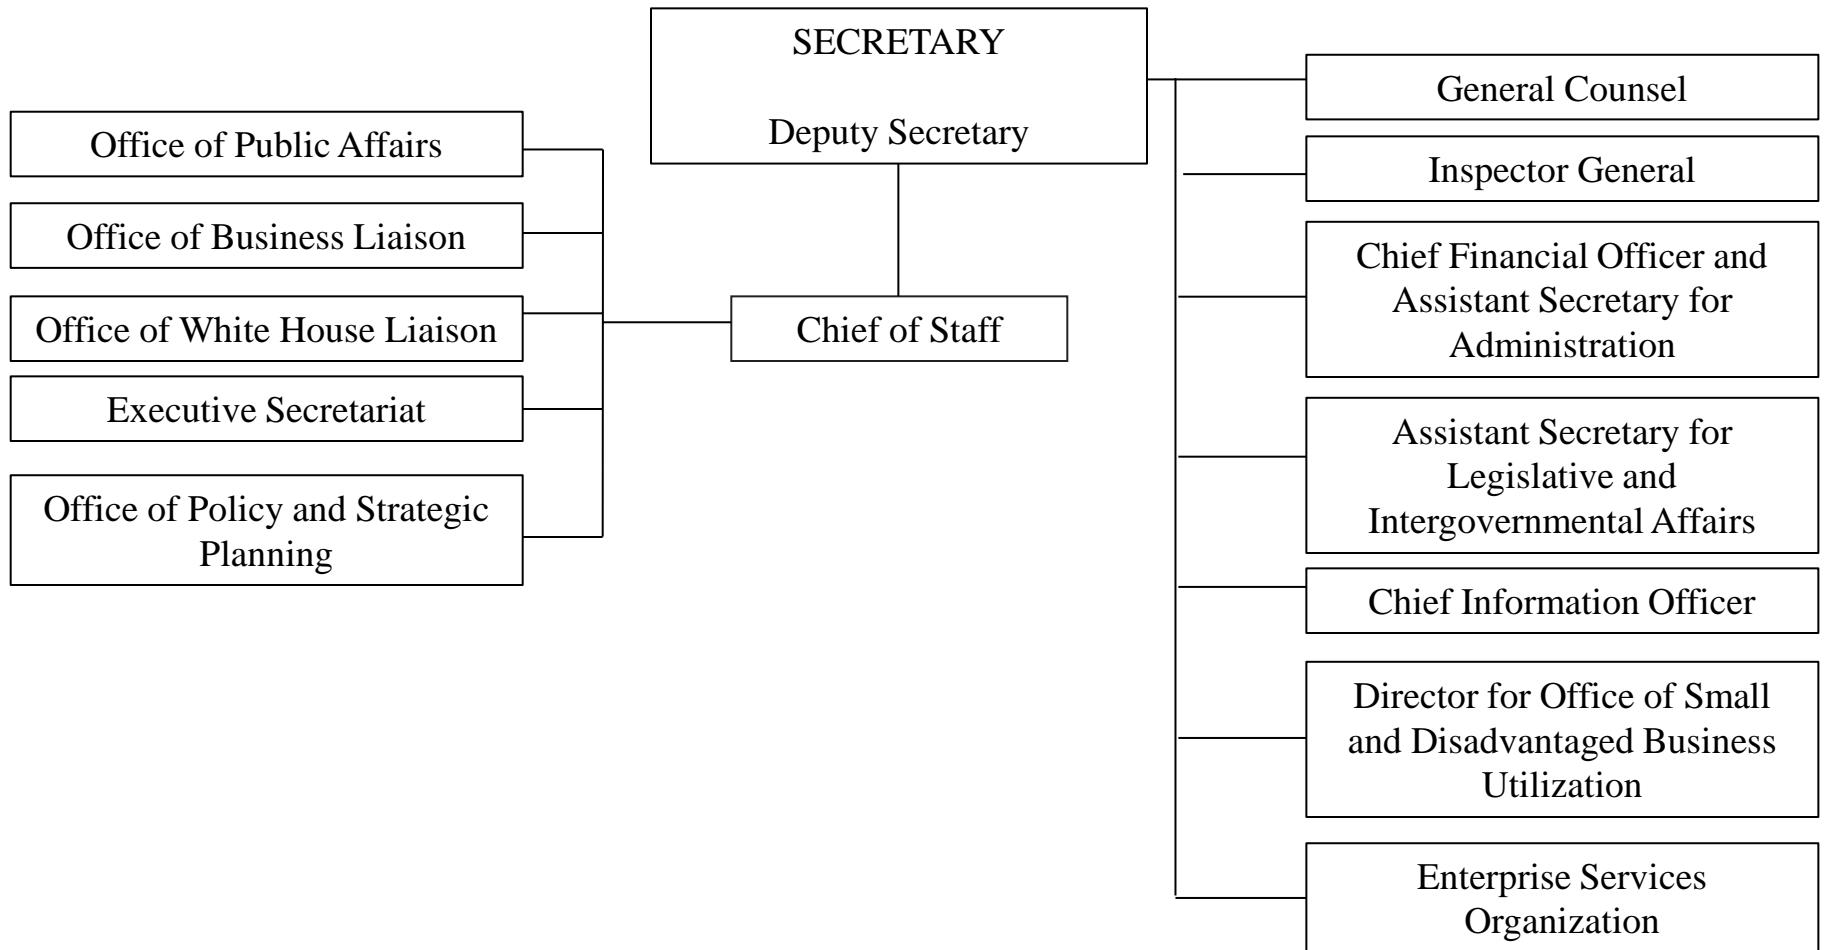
SECRETARY

Deputy Secretary

Office of Public Affairs

Office of Business Liaison

Office of White House Liaison

Executive Secretariat

Office of Policy and Strategic Planning

Chief of Staff

General Counsel

Inspector General

Chief Financial Officer and Assistant Secretary for Administration

Assistant Secretary for Legislative and Intergovernmental Affairs

Chief Information Officer

Director for Office of Small and Disadvantaged Business Utilization

Enterprise Services Organization